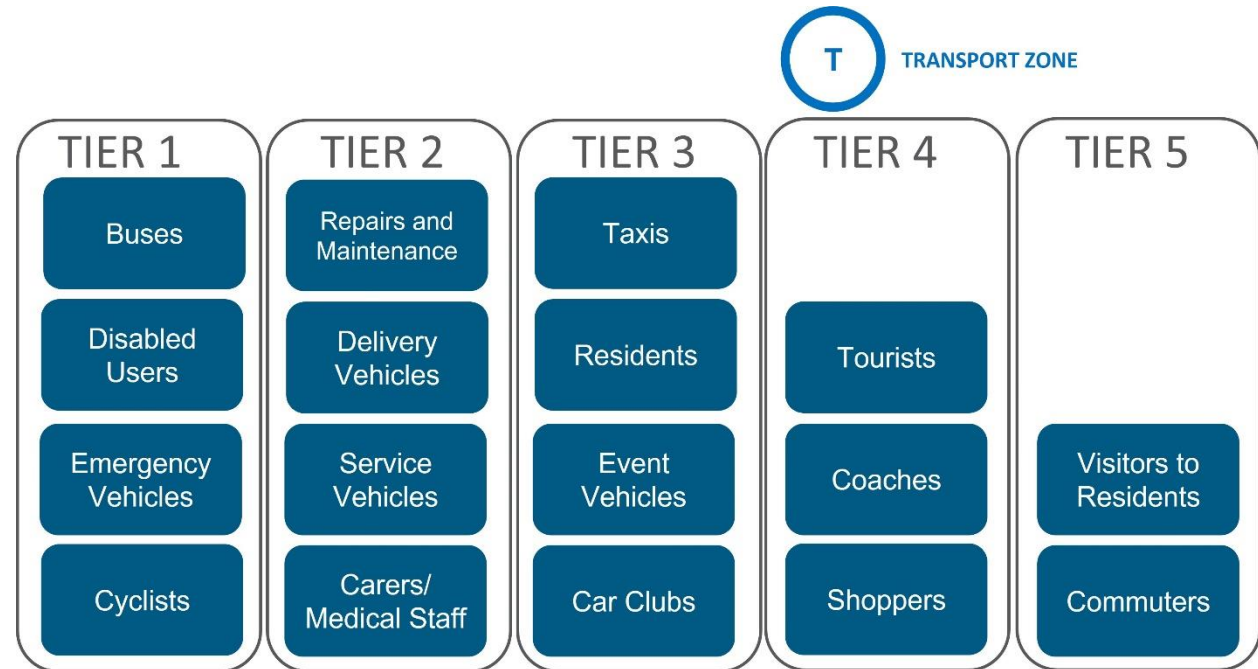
T TRANSPORT ZONE

TIER 1
Buses
Disabled Users
Emergency Vehicles
Cyclists

TIER 2
Repairs and Maintenance
Delivery Vehicles
Service Vehicles
Carers/ Medical Staff

TIER 3
Taxis
Residents
Event Vehicles
Car Clubs

TIER 4
Tourists
Coaches
Shoppers

TIER 5
Visitors to Residents
Commuters